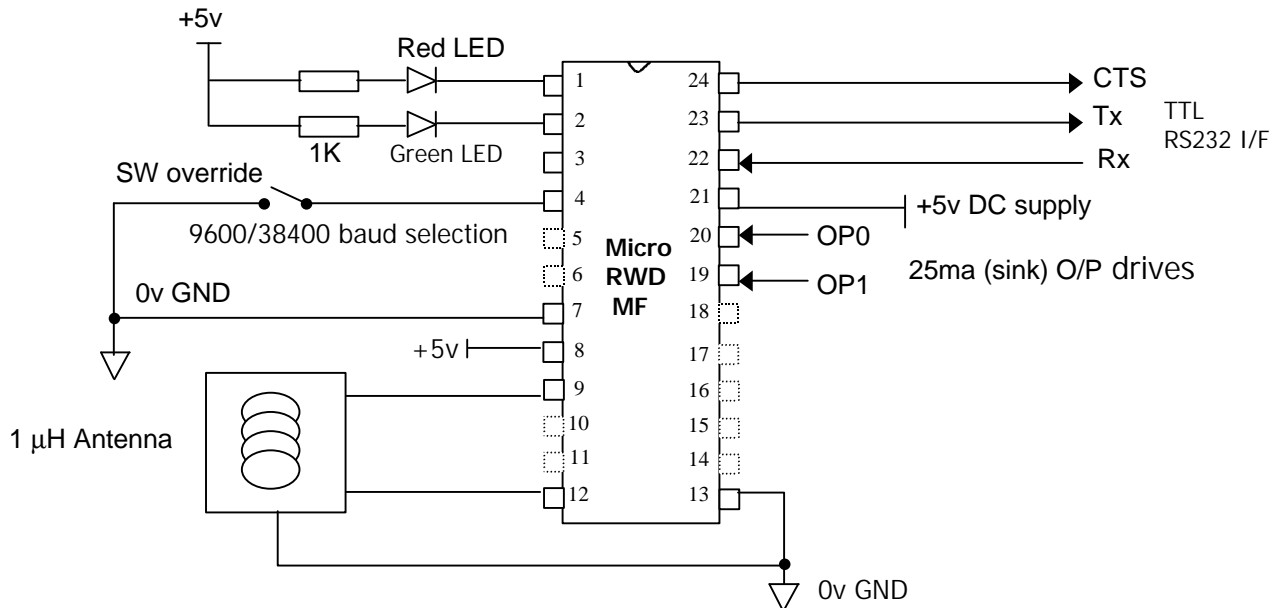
+5v

Red LED

1K

Green LED

SW override

9600/38400 baud selection

0v GND

+5v

1 μH Antenna

1
2
3
4
5
6
7
8
9
10
11
12

Micro
RWD
MF

24
23
22
21
20
19
18
17
16
15
14
13

CTS

Tx

Rx

TTL
RS232 I/F

+5v DC supply

OP0

OP1

25ma (sink) O/P drives

0v GND